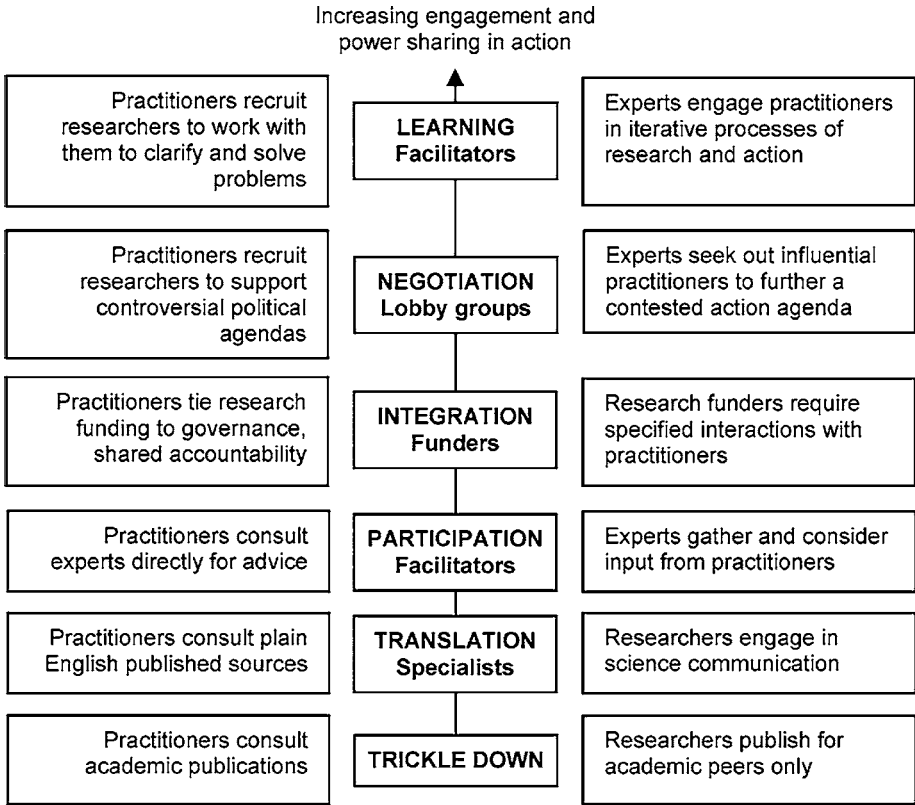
Increasing engagement and power sharing in action

Practitioners recruit researchers to work with them to clarify and solve problems

LEARNING
Facilitators

Experts engage practitioners in iterative processes of research and action

Practitioners recruit researchers to support controversial political agendas

NEGOTIATION
Lobby groups

Experts seek out influential practitioners to further a contested action agenda

Practitioners tie research funding to governance, shared accountability

INTEGRATION
Funders

Research funders require specified interactions with practitioners

Practitioners consult experts directly for advice

PARTICIPATION
Facilitators

Experts gather and consider input from practitioners

Practitioners consult plain English published sources

TRANSLATION
Specialists

Researchers engage in science communication

Practitioners consult academic publications

TRICKLE DOWN

Researchers publish for academic peers only